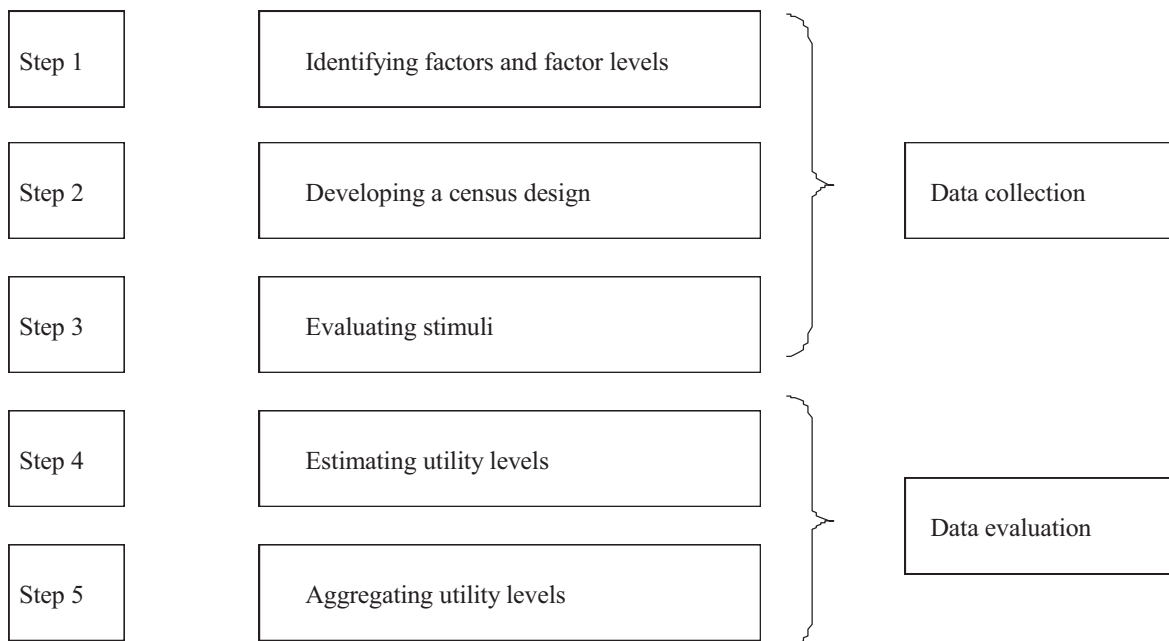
Step 1

Identifying factors and factor levels

Step 2

Developing a census design

Step 3

Evaluating stimuli

Data collection

Step 4

Estimating utility levels

Step 5

Aggregating utility levels

Data evaluation